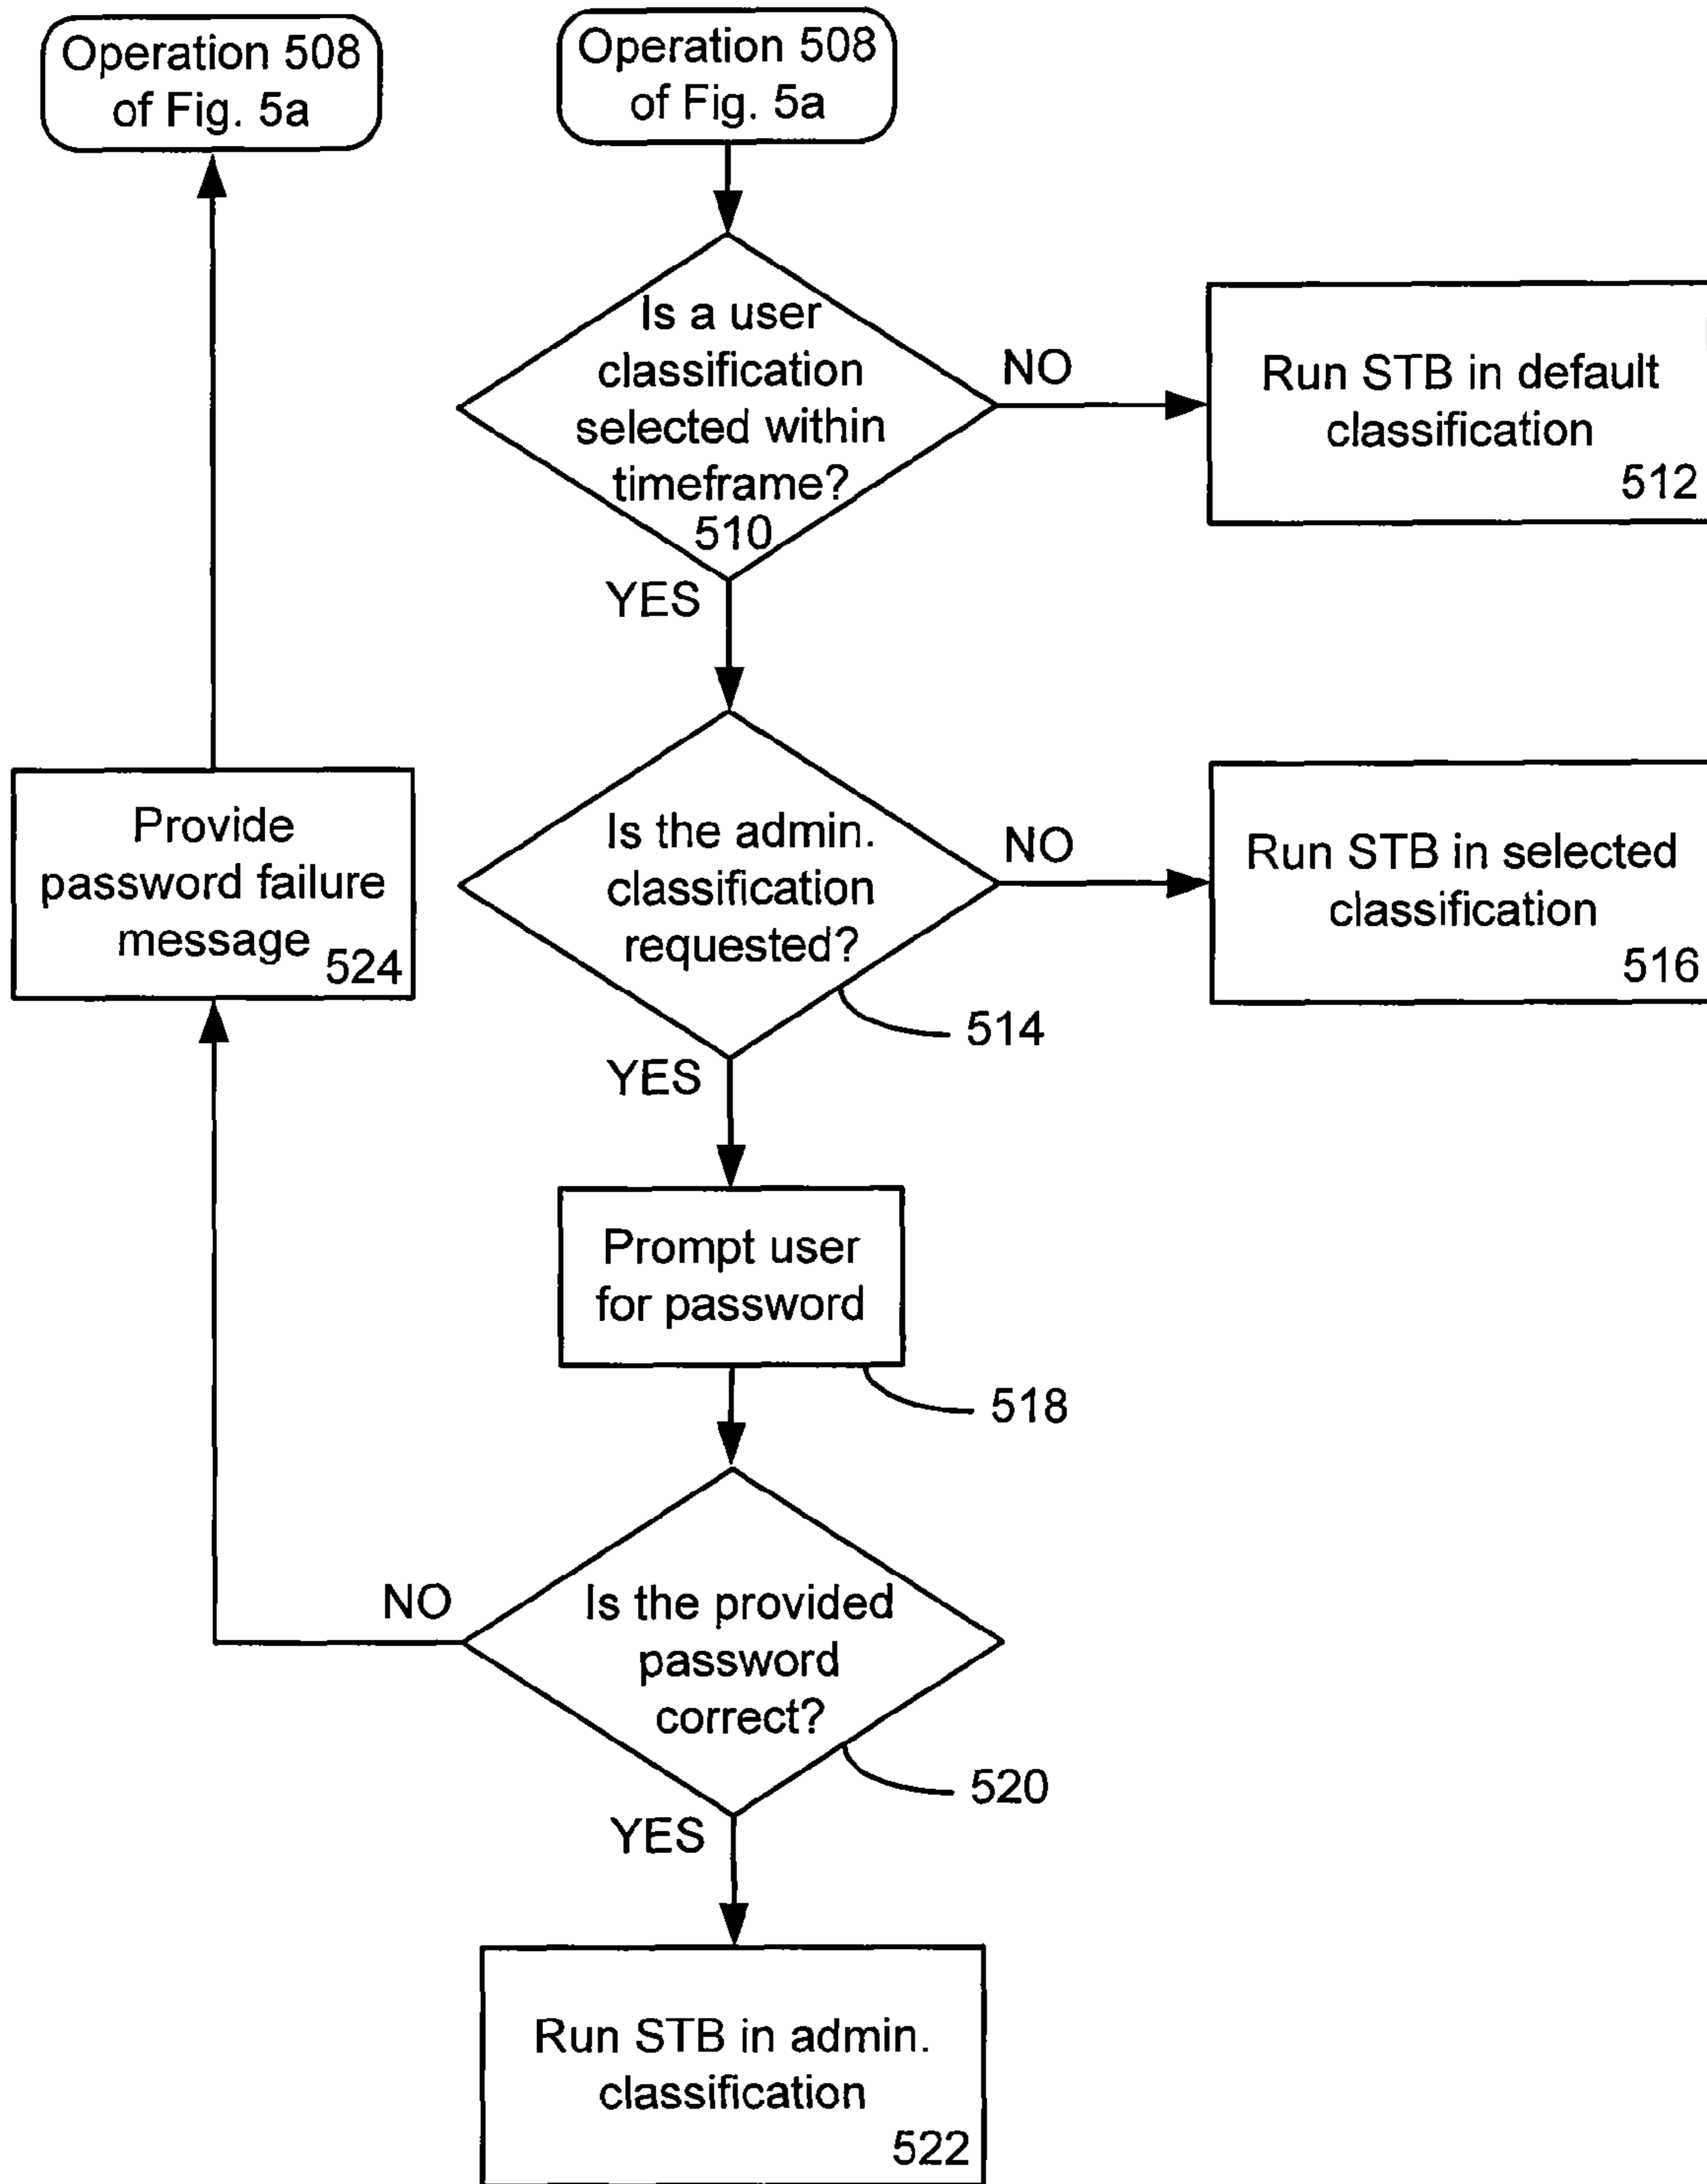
Operation 508 of Fig. 5a

Operation 508 of Fig. 5a

Is a user classification selected within timeframe? 510

NO

Run STB in default classification 512

YES

Provide password failure message 524

Is the admin. classification requested?

NO

Run STB in selected classification 516

514

YES

Prompt user for password

518

NO

Is the provided password correct?

520

YES

Run STB in admin. classification 522